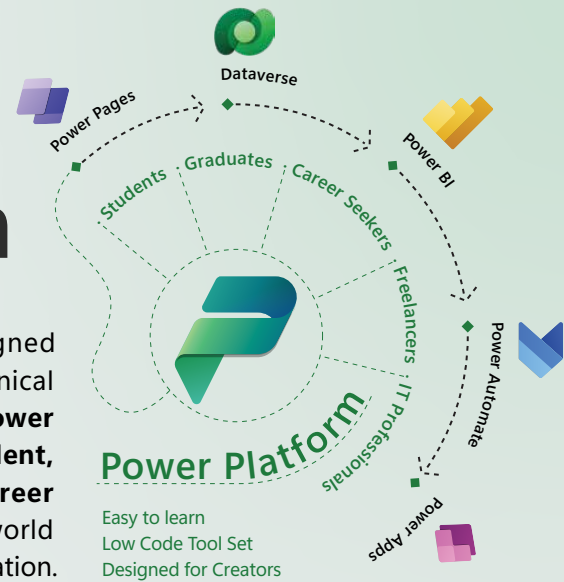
Dataverse

Power Pages

Power BI

Power Automate

Power Apps

Students

Graduates

Career Seekers

Freelancers

IT Professionals

Power Platform

Easy to learn
Low Code Tool Set
Designed for Creators

n

gned
nical
ower
lent,
reer
vorld
ation.